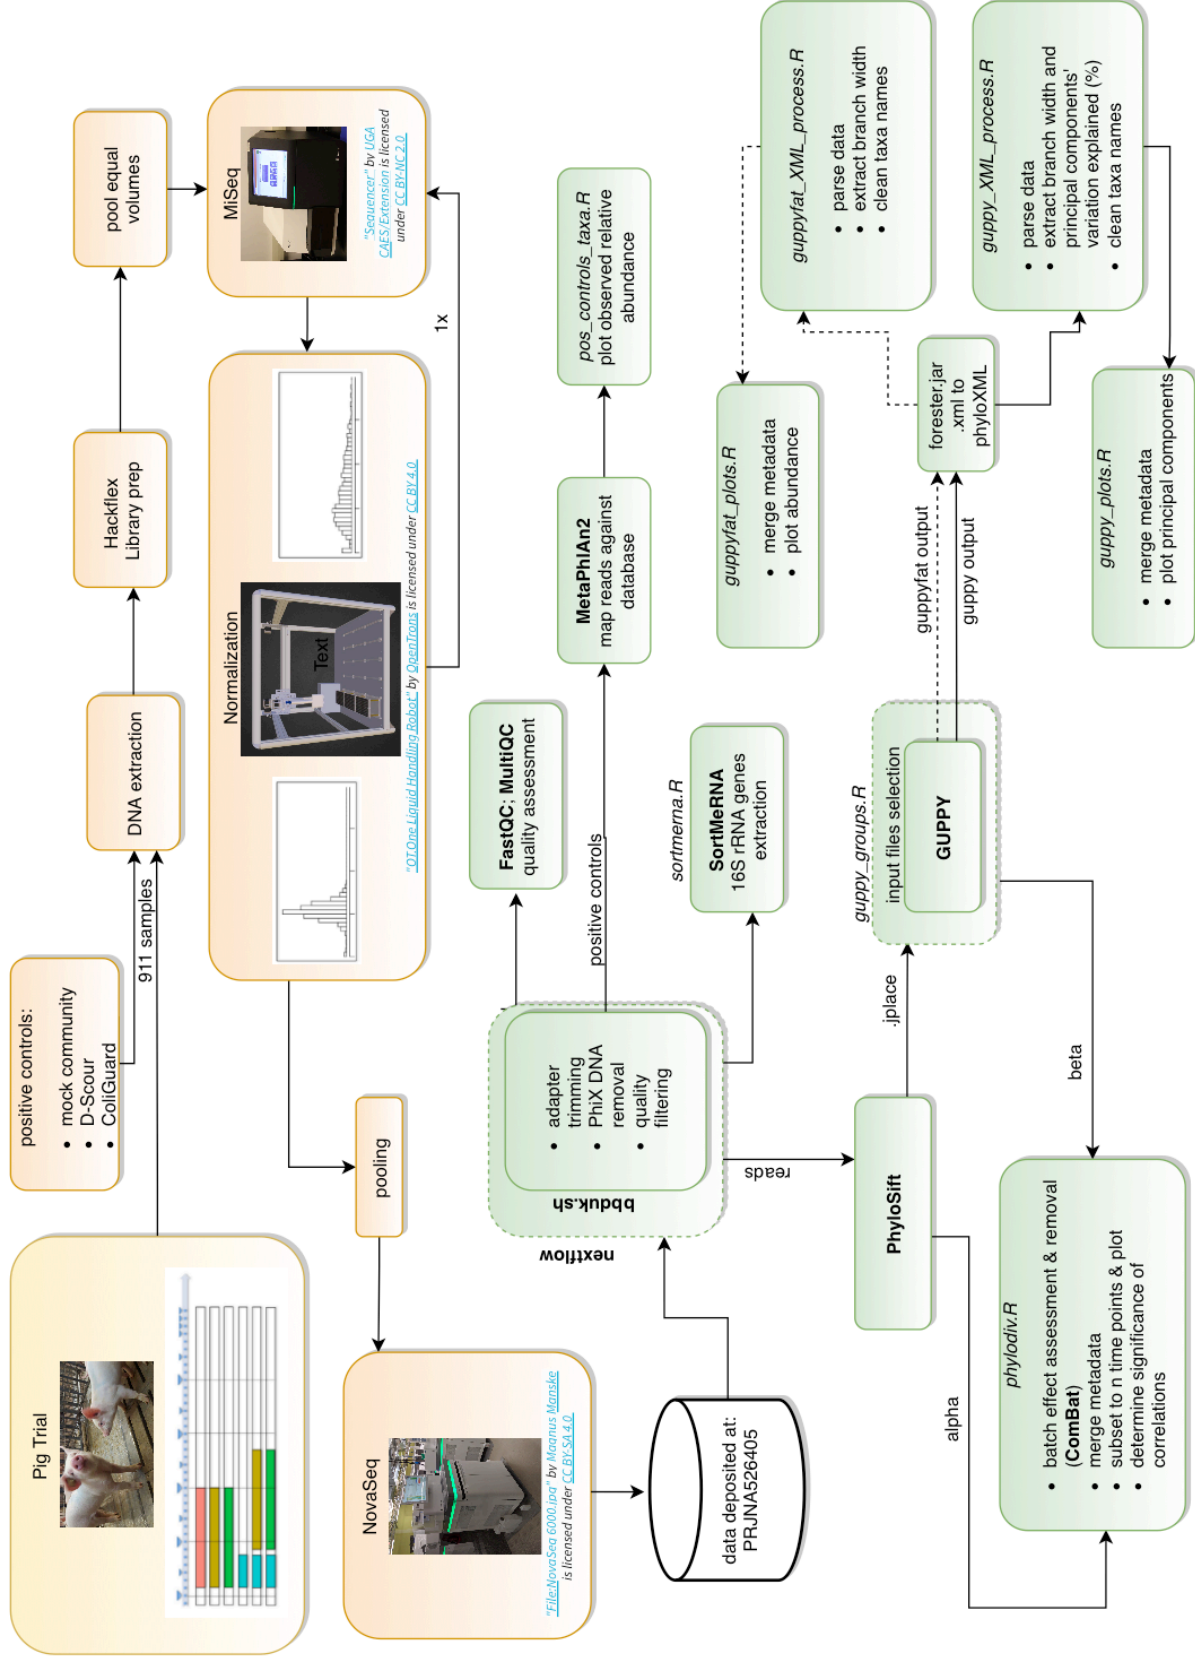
Pig Trial

positive controls:
• mock community
• D-Scour
• ColiGuard

911 samples

DNA extraction

Hackflex Library prep

pool equal volumes

MiSeq

"Sequencer" by UGA CAES/Extension is licensed under CC BY-NC 2.0

1x

Normalization

Text

"OT-One Liquid Handling Robot" by OpenTrons is licensed under CC BY 4.0

pooling

NovaSeq

"File:NovaSeq 6000.jpg" by Magnus Manske is licensed under CC BY-SA 4.0

data deposited at: PRJNA526405

nextflow

bbduk.sh
• adapter trimming
• PhiX DNA removal
• quality filtering

FastQC; MultiQC
quality assessment

positive controls

MetaPhlAn2
map reads against database

pos_controls_taxa.R
plot observed relative abundance

sortmerna.R
SortMeRNA
16S rRNA genes extraction

reads

PhyloSift

.jplace

guppy_groups.R
input files selection
GUPPY

guppyfat output

guppy output

forester.jar
.xml to phyloXML

guppyfat_XML_process.R
• parse data
• extract branch width
• clean taxa names

guppyfat_plots.R
• merge metadata
• plot abundance

guppy_XML_process.R
• parse data
• extract branch width and principal components' variation explained (%)
• clean taxa names

guppy_plots.R
• merge metadata
• plot principal components

beta

alpha

phylodiv.R
• batch effect assessment & removal (ComBat)
• merge metadata
• subset to n time points & plot
• determine significance of correlations